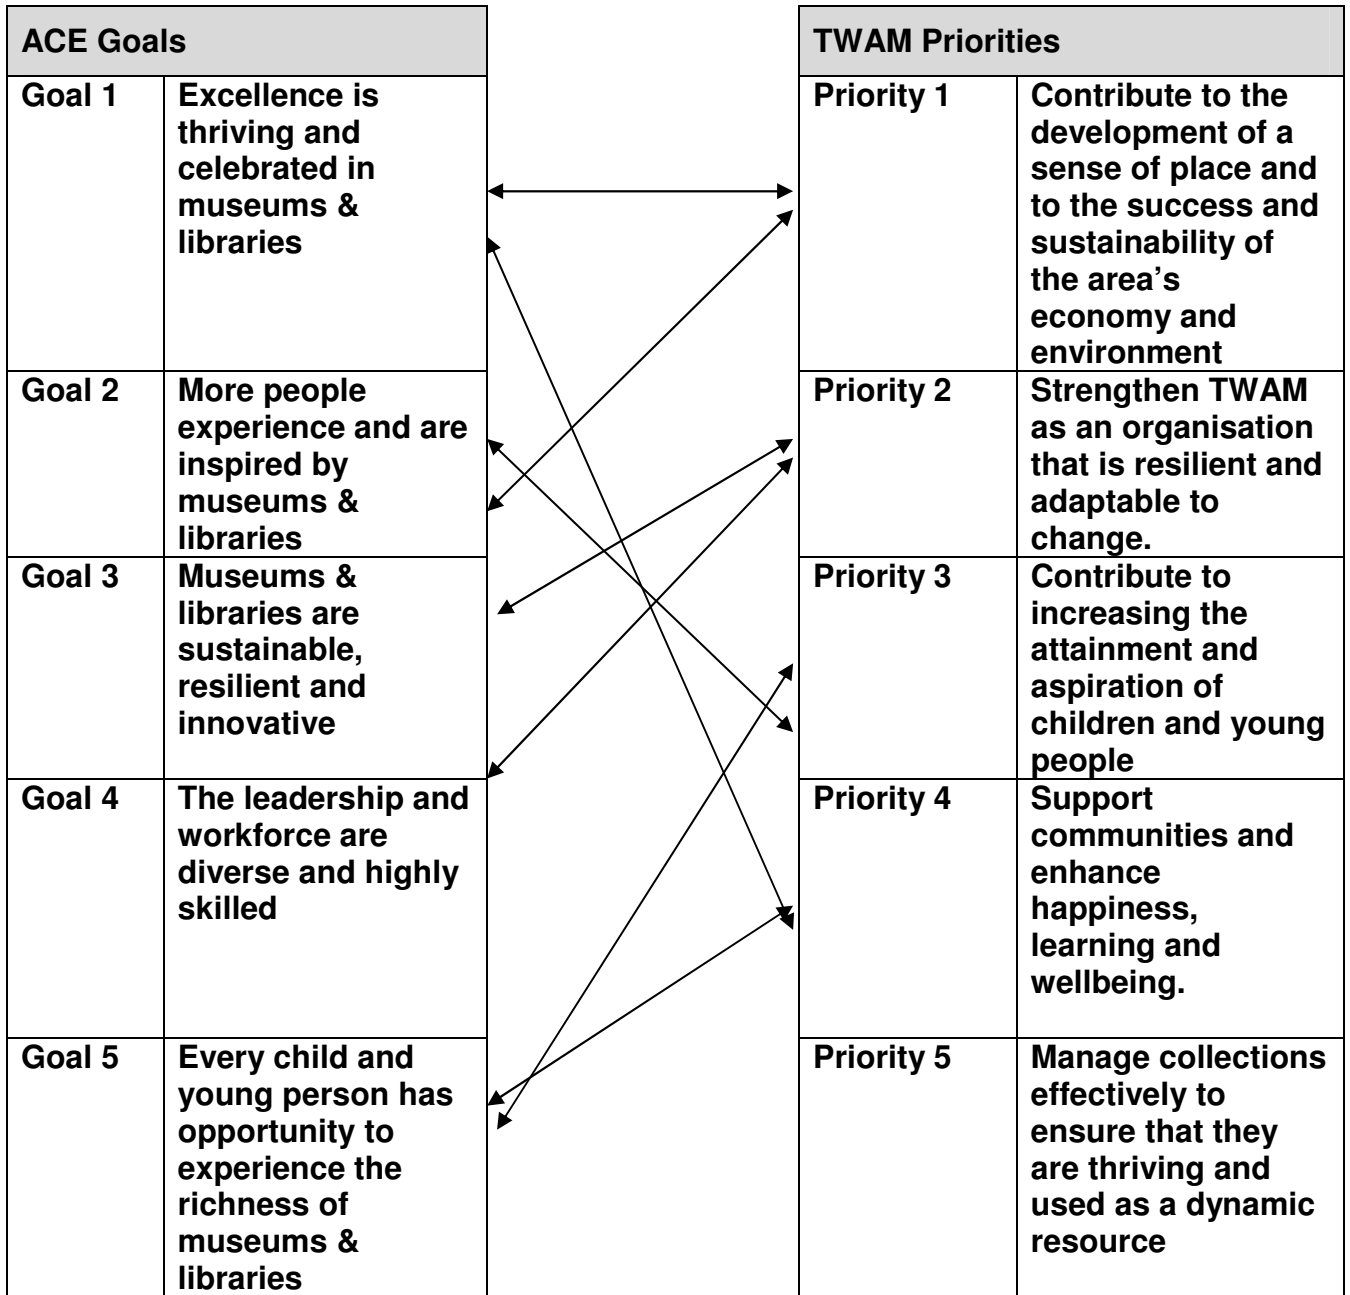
| ACE Goals | |
|---|---|
| Goal 1 | Excellence is thriving and celebrated in museums & libraries |
| Goal 2 | More people experience and are inspired by museums & libraries |
| Goal 3 | Museums & libraries are sustainable, resilient and innovative |
| Goal 4 | The leadership and workforce are diverse and highly skilled |
| Goal 5 | Every child and young person has opportunity to experience the richness of museums & libraries |

| TWAM Priorities | |
|---|---|
| Priority 1 | Contribute to the development of a sense of place and to the success and sustainability of the area's economy and environment |
| Priority 2 | Strengthen TWAM as an organisation that is resilient and adaptable to change. |
| Priority 3 | Contribute to increasing the attainment and aspiration of children and young people |
| Priority 4 | Support communities and enhance happiness, learning and wellbeing. |
| Priority 5 | Manage collections effectively to ensure that they are thriving and used as a dynamic resource |